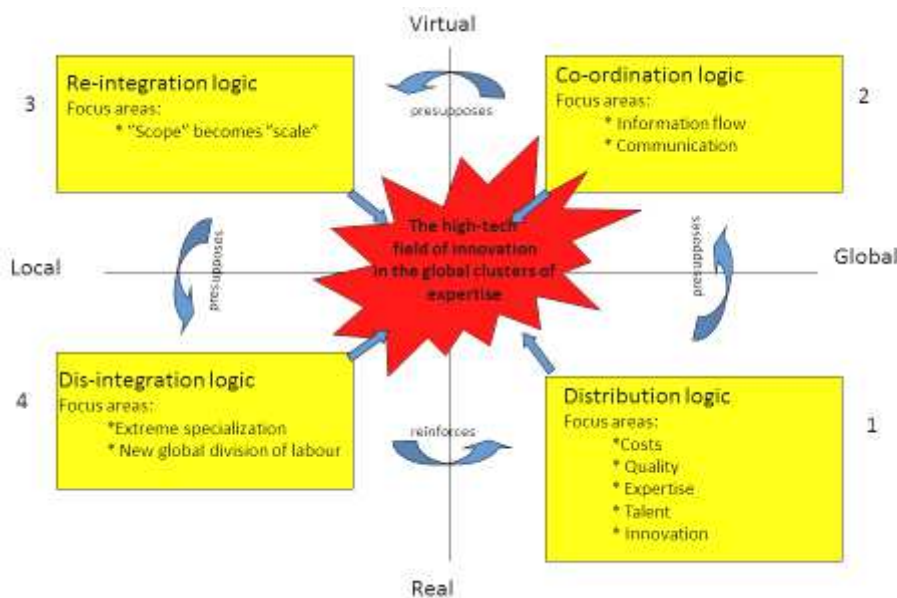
Virtual

3

Re-integration logic
Focus areas:
* "Scope" becomes "scale"

presupposes

Co-ordination logic
Focus areas:
* Information flow
* Communication

2

Local

presupposes

The high-tech field of innovation in the global clusters of expertise

presupposes

Global

4

Dis-integration logic
Focus areas:
*Extreme specialization
* New global division of labour

reinforces

Distribution logic
Focus areas:
*Costs
* Quality
* Expertise
* Talent
* Innovation

1

Real